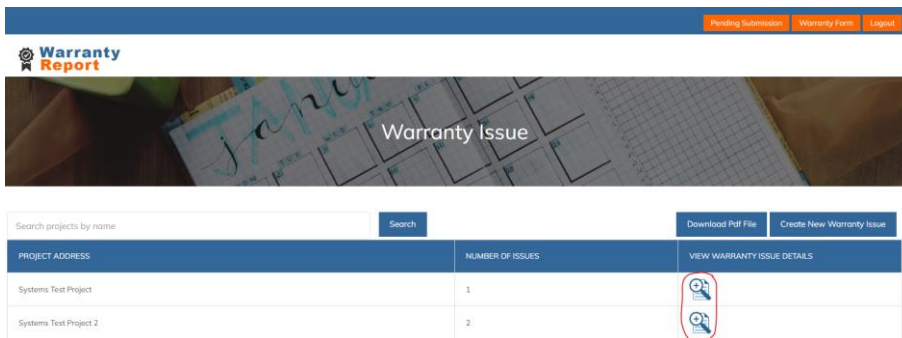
Pending Submission Warranty Form Logout

Warranty Report

Warranty Issue

Search projects by name

Search

Download Pdf File

Create New Warranty Issue

| PROJECT ADDRESS | NUMBER OF ISSUES | VIEW WARRANTY ISSUE DETAILS |
|---|---|---|
| Systems Test Project | 1 | |
| Systems Test Project 2 | 2 | |